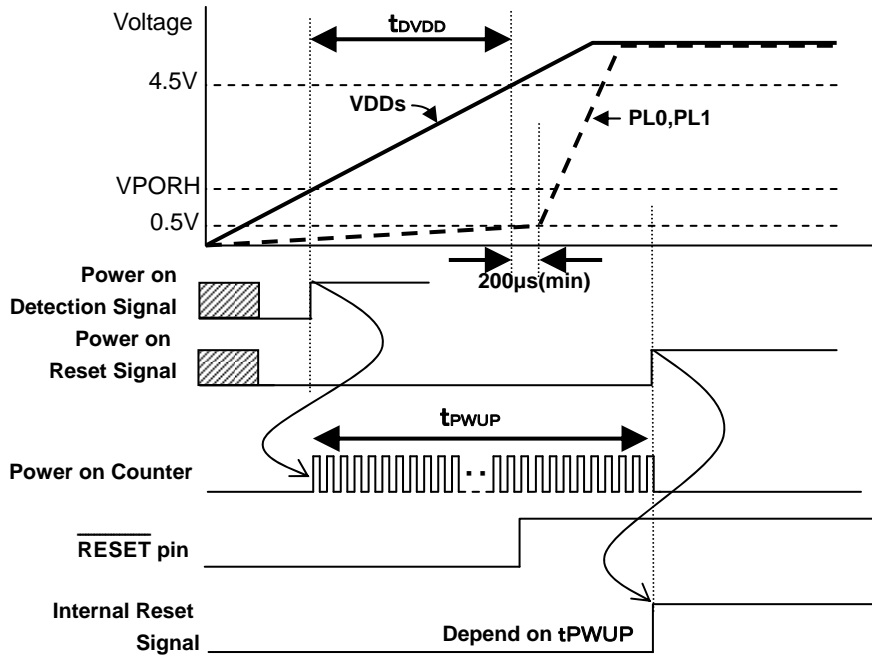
Voltage

$t_{DVDD}$

4.5V

VDDs

PL0,PL1

VPORH

0.5V

200µs(min)

Power on Detection Signal

Power on Reset Signal

$t_{PWUP}$

Power on Counter

$\overline{RESET}$ pin

Internal Reset Signal

Depend on tPWUP